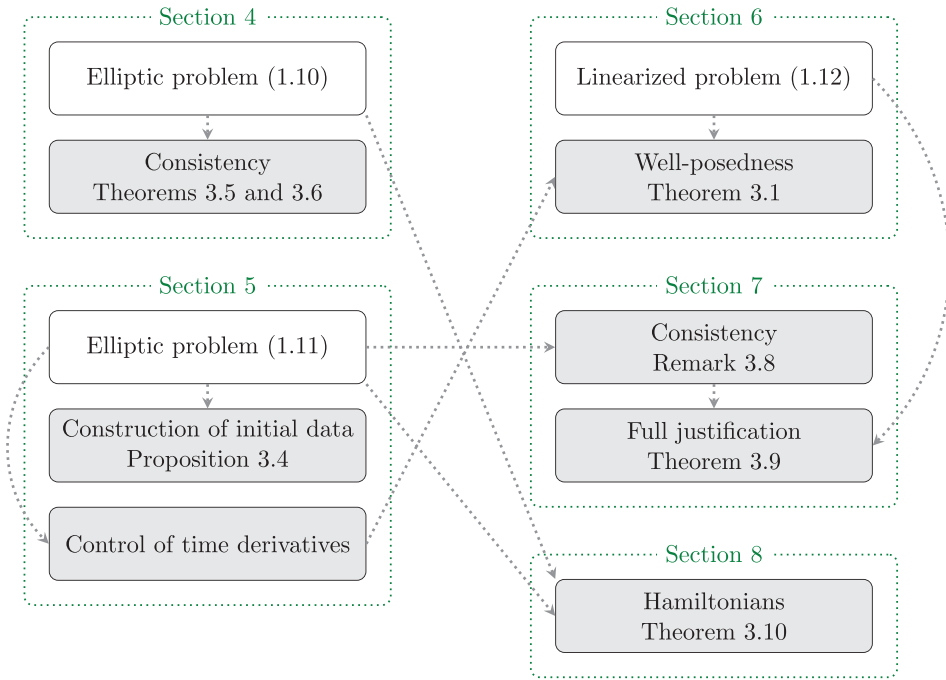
Section 4

Elliptic problem (1.10)

Consistency
Theorems 3.5 and 3.6

Section 5

Elliptic problem (1.11)

Construction of initial data
Proposition 3.4

Control of time derivatives

Section 6

Linearized problem (1.12)

Well-posedness
Theorem 3.1

Section 7

Consistency
Remark 3.8

Full justification
Theorem 3.9

Section 8

Hamiltonians
Theorem 3.10